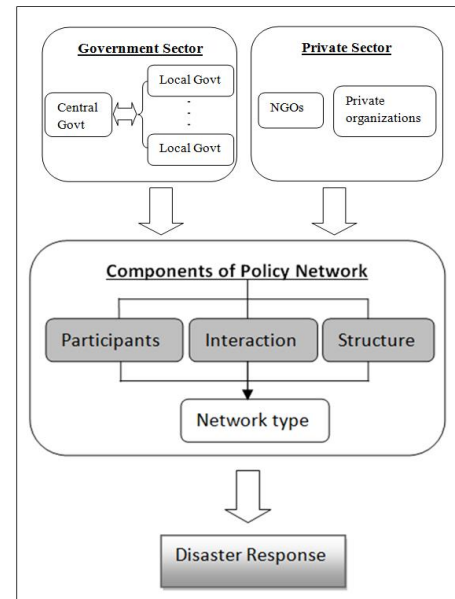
Government Sector

Central Govt

Local Govt

Local Govt

Private Sector

NGOs

Private organizations

Components of Policy Network

Participants

Interaction

Structure

Network type

Disaster Response